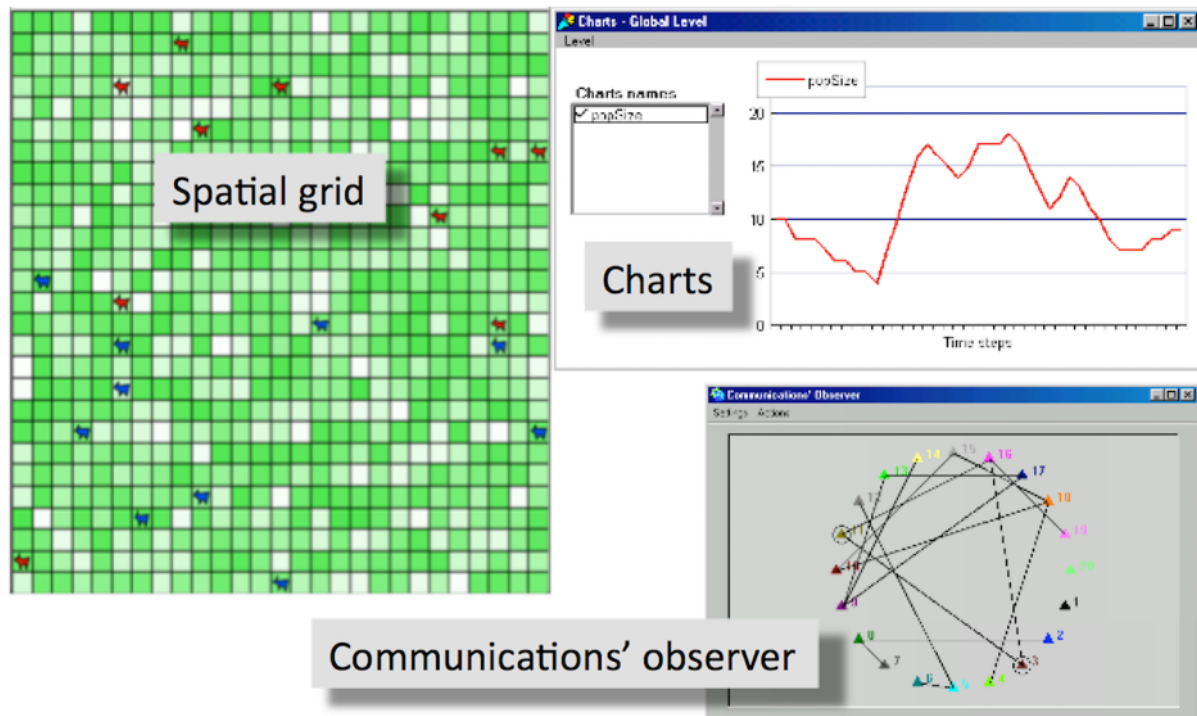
Spatial grid

Charts - Global Level

Level

Charts names

popSize

popSize

20

15

10

5

0

Time steps

Charts

Communications' Observer

Settings Actions

14
15
16
17
13
18
12
19
11
20
10
9
1
8
2
7
3
6
5
4

Communications' observer